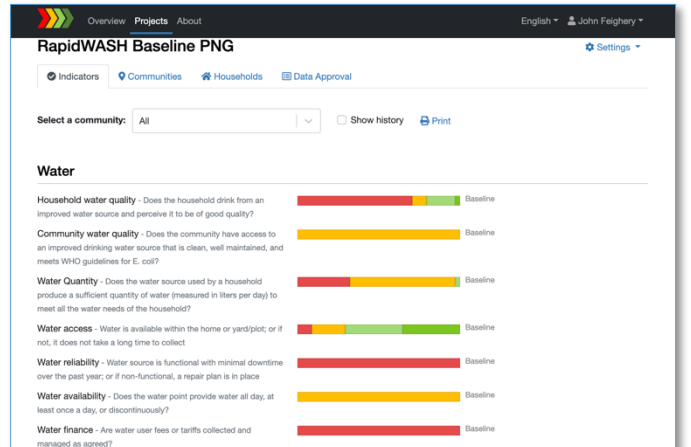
Overview Projects About

English John Feighery

RapidWASH Baseline PNG

Settings

Indicators Communities Households Data Approval

Select a community: All

Show history Print

Water

Household water quality - Does the household drink from an improved water source and perceive it to be of good quality?

Baseline

Community water quality - Does the community have access to an improved drinking water source that is clean, well maintained, and meets WHO guidelines for E. coli?

Baseline

Water Quantity - Does the water source used by a household produce a sufficient quantity of water (measured in liters per day) to meet all the water needs of the household?

Baseline

Water access - Water is available within the home or yard/plot; or if not, it does not take a long time to collect

Baseline

Water reliability - Water source is functional with minimal downtime over the past year; or if non-functional, a repair plan is in place

Baseline

Water availability - Does the water point provide water all day, at least once a day, or discontinuously?

Baseline

Water finance - Are water user fees or tariffs collected and managed as agreed?

Baseline